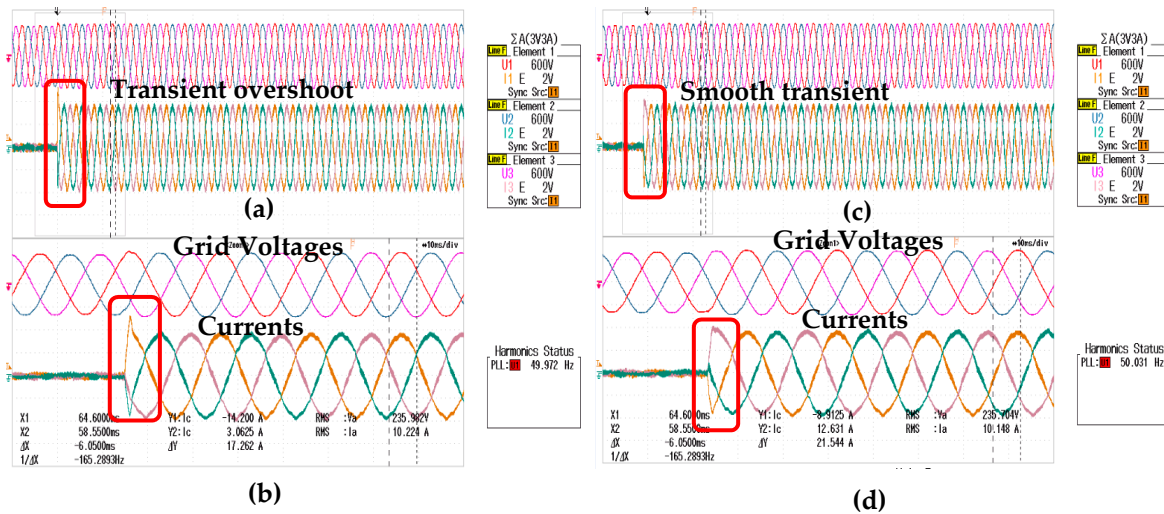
Transient overshoot

(a)

ΣA(3V3A)
Line F Element 1
U1 600V
I1 E 2V
Sync Src: I1
Line F Element 2
U2 600V
I2 E 2V
Sync Src: I1
Line F Element 3
U3 600V
I3 E 2V
Sync Src: I1

Grid Voltages

Zoom1 10ms/div

Currents

Harmonics Status
PLL: I1 49.972 Hz

| X1 | 64.6000ms | Y1: Ic | -14.200 A | RMS :Va | 235.982V |
|---|---|---|---|---|---|
| X2 | 58.5500ms | Y2: Ic | 3.0625 A | RMS :Ia | 10.224 A |
| ΔX | -6.0500ms | ΔY | 17.262 A | | |
| 1/ΔX | -165.2893Hz | | | | |

(b)

Smooth transient

(c)

ΣA(3V3A)
Line F Element 1
U1 600V
I1 E 2V
Sync Src: I1
Line F Element 2
U2 600V
I2 E 2V
Sync Src: I1
Line F Element 3
U3 600V
I3 E 2V
Sync Src: I1

Grid Voltages

Zoom1 10ms/div

Currents

Harmonics Status
PLL: I1 50.031 Hz

| X1 | 64.6000ms | Y1: Ic | -8.9125 A | RMS :Va | 235.704V |
|---|---|---|---|---|---|
| X2 | 58.5500ms | Y2: Ic | 12.631 A | RMS :Ia | 10.148 A |
| ΔX | -6.0500ms | ΔY | 21.544 A | | |
| 1/ΔX | -165.2893Hz | | | | |

(d)